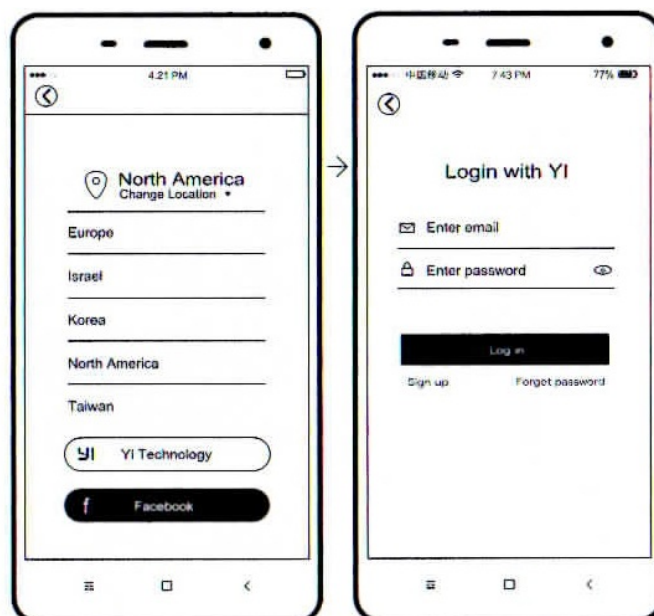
4:21 PM

North America
Change Location ▾

Europe

Israel

Korea

North America

Taiwan

YI Technology

Facebook

中国移动 7:43 PM 77%

Login with YI

Enter email

Enter password

Log in

Sign up

Forget password